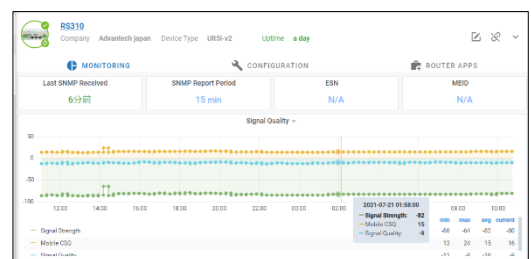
RS310
Company Advantech japan Device Type URSI-v2 Uptime a day

MONITORING
CONFIGURATION
ROUTER APPS

| Last SNMP Received | SNMP Report Period | ESN | MEID |
|---|---|---|---|
| 6分前 | 15 min | N/A | N/A |

Signal Quality

50
0
-50
-100

12:00 14:00 16:00 18:00 20:00 22:00 00:00 02:00 04:00 06:00 08:00 10:00

2021-07-21 01:58:00
Signal Strength: -82
Mobile CSQ: 15
Signal Quality: -9

| | min | max | avg | current |
|---|---|---|---|---|
| Signal Strength | -86 | -64 | -82 | -80 |
| Mobile CSQ | 13 | 24 | 15 | 16 |
| Signal Quality | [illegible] | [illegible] | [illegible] | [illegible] |